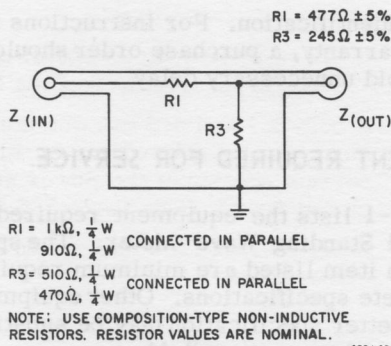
R1 = 477Ω ± 5%
R3 = 245Ω ± 5%

Z (IN)

R1

R3

Z (OUT)

R1 = 1kΩ, $\frac{1}{4}$ W
910Ω, $\frac{1}{4}$ W CONNECTED IN PARALLEL
R3 = 510Ω, $\frac{1}{4}$ W
470Ω, $\frac{1}{4}$ W CONNECTED IN PARALLEL
NOTE: USE COMPOSITION-TYPE NON-INDUCTIVE RESISTORS. RESISTOR VALUES ARE NOMINAL.